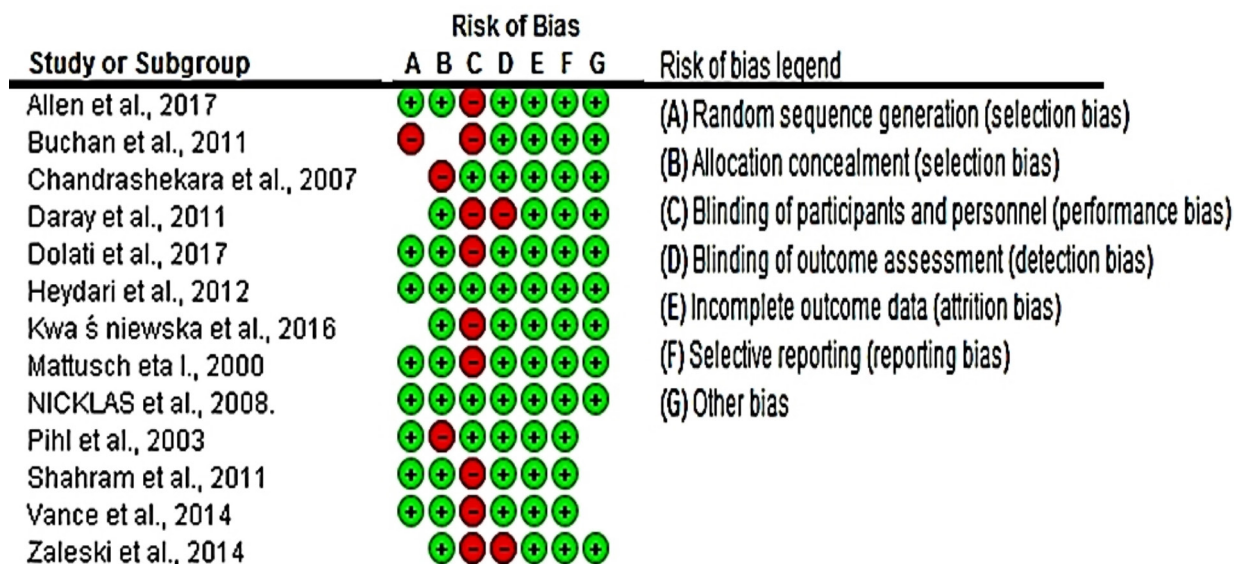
Risk of Bias

| Study or Subgroup | A | B | C | D | E | F | G |
|---|---|---|---|---|---|---|---|
| Allen et al., 2017 | + | + | − | + | + | + | + |
| Buchan et al., 2011 | − | | − | + | + | + | + |
| Chandrashekara et al., 2007 | | − | + | + | + | + | + |
| Daray et al., 2011 | | + | − | − | + | + | + |
| Dolati et al., 2017 | + | + | − | + | + | + | + |
| Heydari et al., 2012 | + | + | + | + | + | + | + |
| Kwa ś niewska et al., 2016 | | + | − | + | + | + | + |
| Mattusch eta l., 2000 | + | + | − | + | + | + | + |
| NICKLAS et al., 2008. | + | + | + | + | + | + | + |
| Pihl et al., 2003 | + | − | + | + | + | + | |
| Shahram et al., 2011 | + | + | − | + | + | + | |
| Vance et al., 2014 | + | + | − | + | + | + | |
| Zaleski et al., 2014 | | + | − | − | + | + | + |

Risk of bias legend
(A) Random sequence generation (selection bias)
(B) Allocation concealment (selection bias)
(C) Blinding of participants and personnel (performance bias)
(D) Blinding of outcome assessment (detection bias)
(E) Incomplete outcome data (attrition bias)
(F) Selective reporting (reporting bias)
(G) Other bias